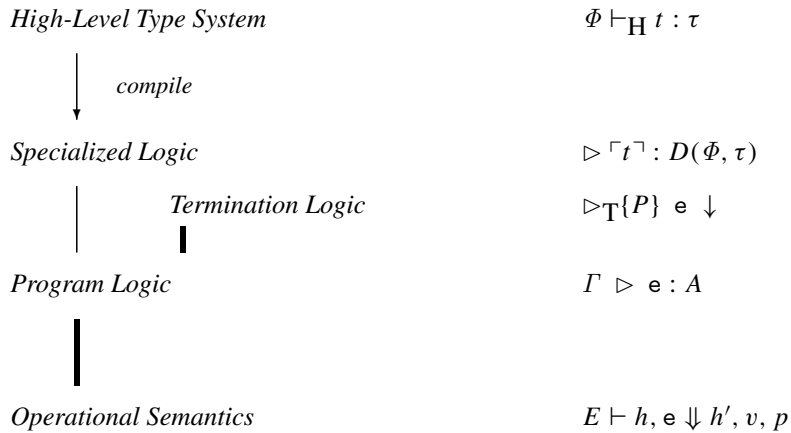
*High-Level Type System* $\Phi \vdash_{\mathrm{H}} t : \tau$

*compile*

*Specialized Logic* $\rhd \ulcorner t \urcorner : D(\Phi, \tau)$

*Termination Logic* $\rhd_{\mathrm{T}} \{P\}\ \mathtt{e} \downarrow$

*Program Logic* $\Gamma \rhd \mathtt{e} : A$

*Operational Semantics* $E \vdash h, \mathtt{e} \Downarrow h', v, p$